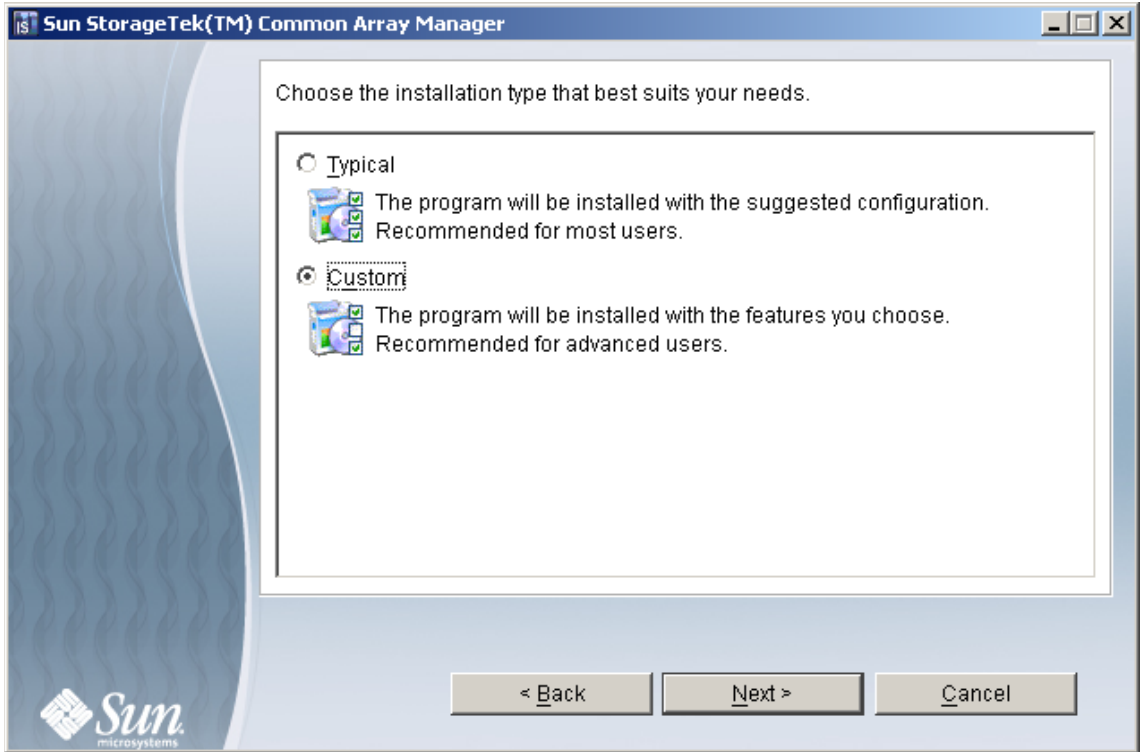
Sun StorageTek(TM) Common Array Manager

Choose the installation type that best suits your needs.

Typical

The program will be installed with the suggested configuration. Recommended for most users.

Custom

The program will be installed with the features you choose. Recommended for advanced users.

< Back

Next >

Cancel

Sun microsystems